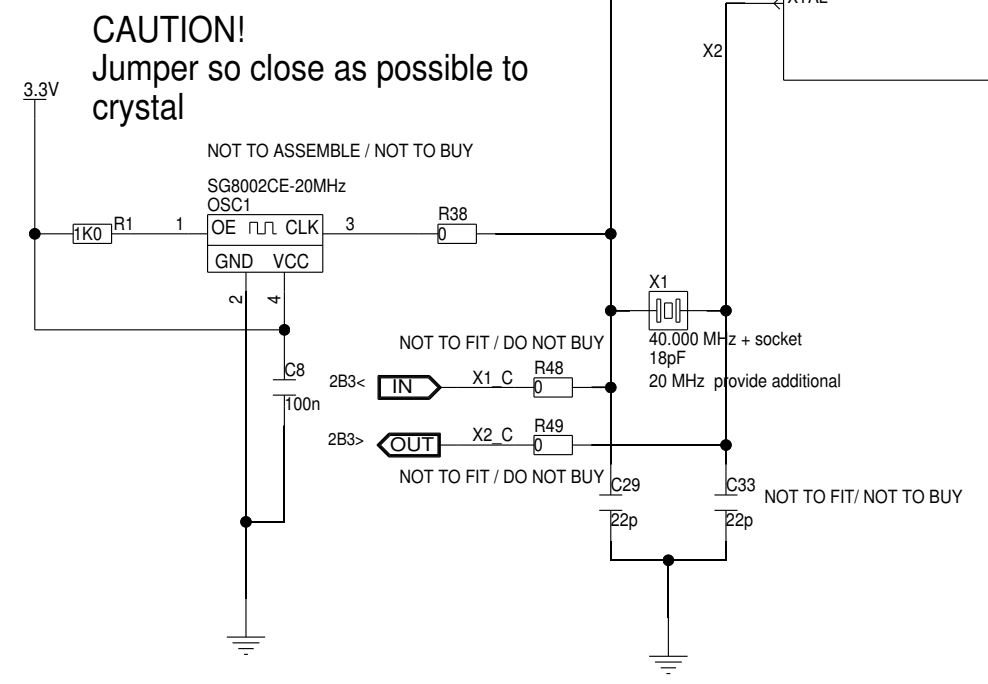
XTAL

X2

CAUTION!
Jumper so close as possible to crystal

3.3V

NOT TO ASSEMBLE / NOT TO BUY

SG8002CE-20MHz
OSC1

1K0 R1 1 OE CLK 3 R38 0

GND VCC

2 4

X1

40.000 MHz + socket
18pF
20 MHz provide additional

NOT TO FIT / DO NOT BUY

C8

100n

2B3< IN X1_C R48 0

2B3> OUT X2_C R49 0

NOT TO FIT / DO NOT BUY

C29

22p

C33

22p

NOT TO FIT/ NOT TO BUY